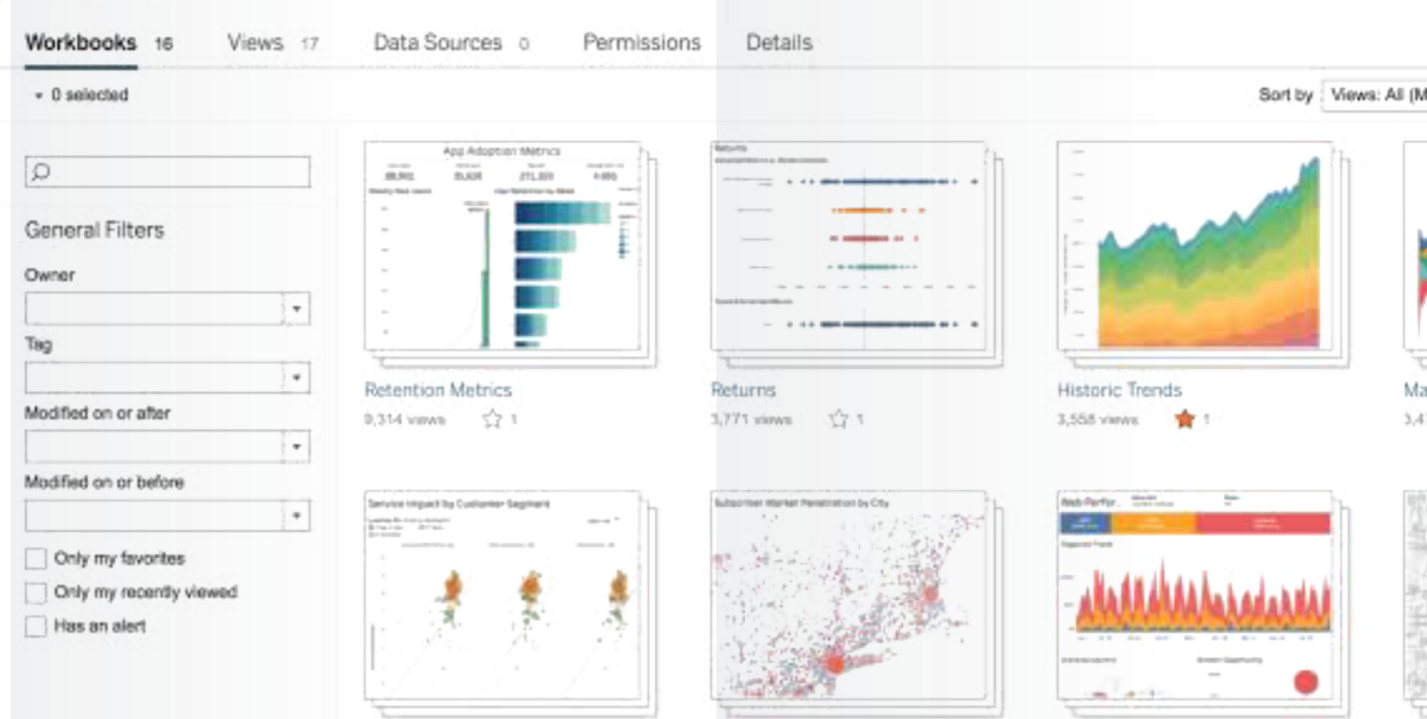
Workbooks 16 Views 17 Data Sources 0 Permissions Details

▾ 0 selected

Sort by Views: All (M

General Filters

Owner

Tag

Modified on or after

Modified on or before

Only my favorites

Only my recently viewed

Has an alert

App Adoption Metrics

Retention Metrics
9,314 views 1

Returns

Returns
3,771 views 1

Historic Trends
3,558 views 1

Ma
3,4

Service Impact by Customer Segment

Subscriber Market Penetration by City

Web Perfor